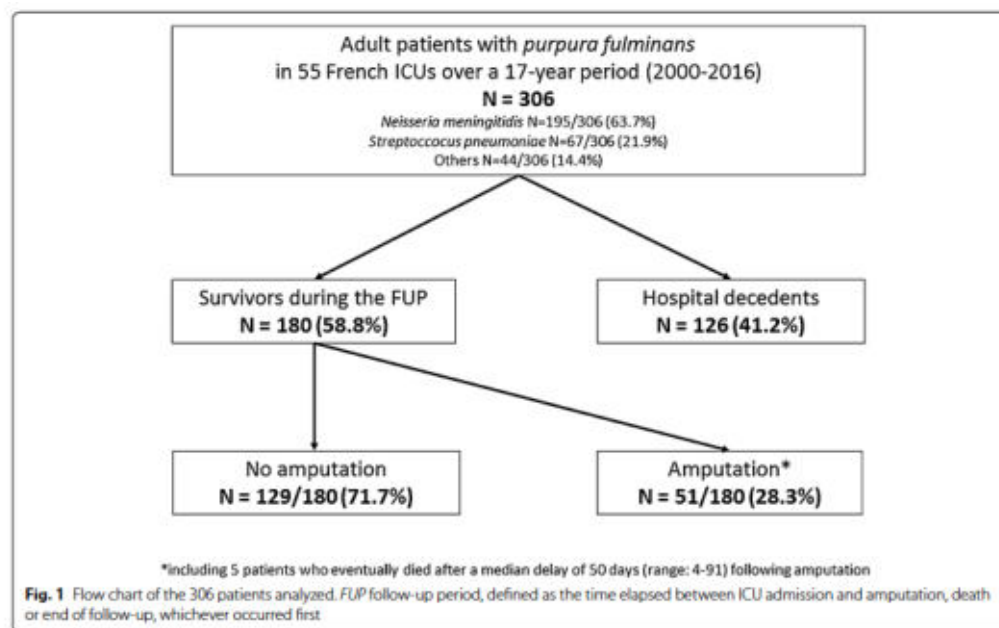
Adult patients with *purpura fulminans* in 55 French ICUs over a 17-year period (2000-2016)
**N = 306**
*Neisseria meningitidis* N=195/306 (63.7%)
*Streptoccocus pneumoniae* N=67/306 (21.9%)
Others N=44/306 (14.4%)

Survivors during the FUP
**N = 180 (58.8%)**

Hospital decedents
**N = 126 (41.2%)**

No amputation
**N = 129/180 (71.7%)**

Amputation*
**N = 51/180 (28.3%)**

*including 5 patients who eventually died after a median delay of 50 days (range: 4-91) following amputation

**Fig. 1** Flow chart of the 306 patients analyzed. *FUP* follow-up period, defined as the time elapsed between ICU admission and amputation, death or end of follow-up, whichever occurred first